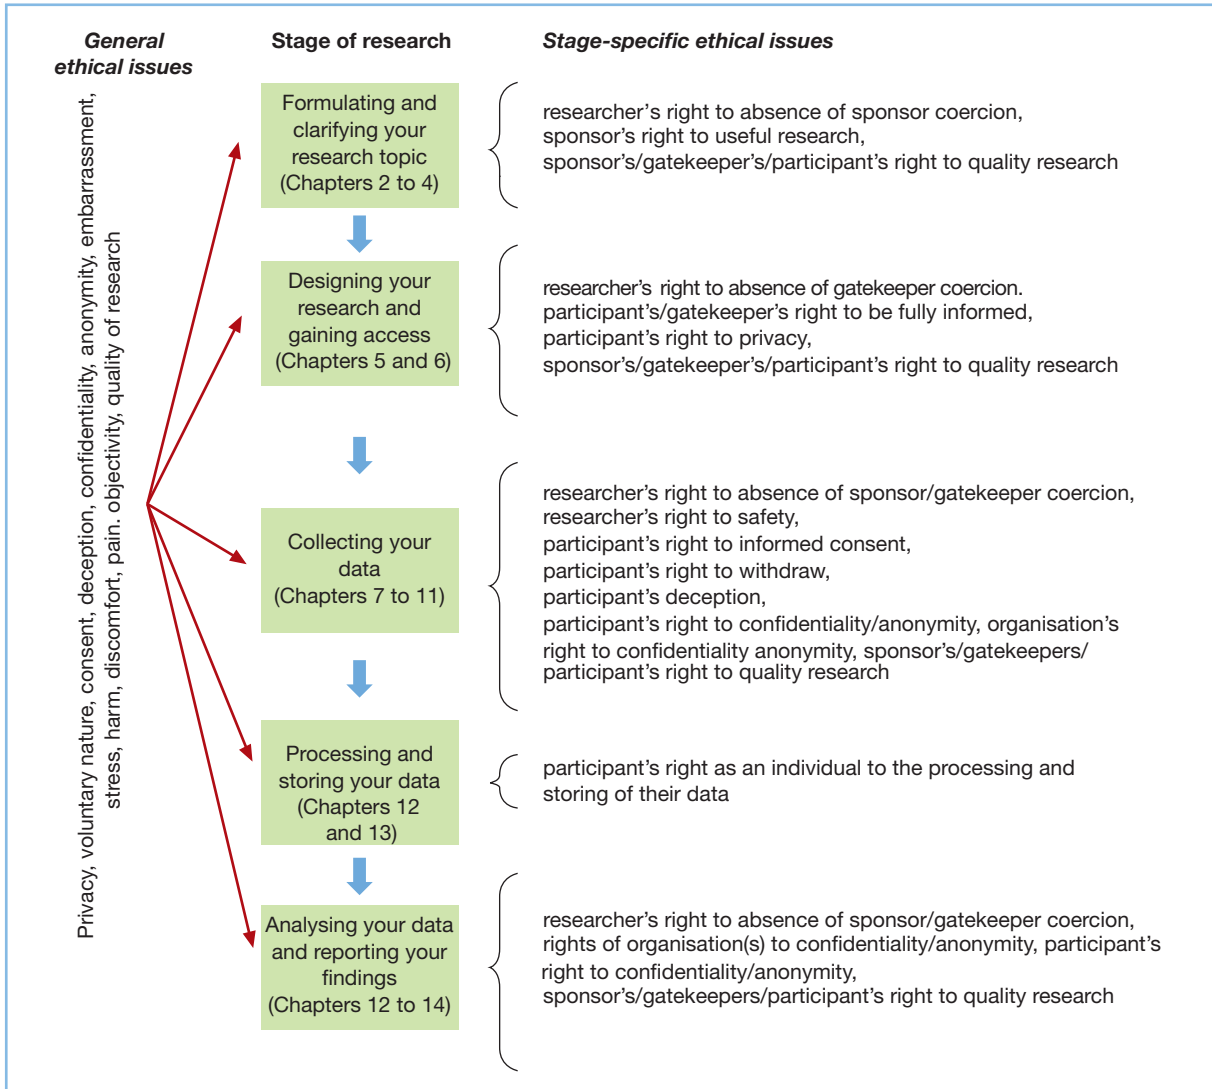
General ethical issues

Stage of research

Stage-specific ethical issues

Privacy, voluntary nature, consent, deception, confidentiality, anonymity, embarrassment, stress, harm, discomfort, pain. objectivity, quality of research

Formulating and clarifying your research topic (Chapters 2 to 4)

researcher's right to absence of sponsor coercion, sponsor's right to useful research, sponsor's/gatekeeper's/participant's right to quality research

Designing your research and gaining access (Chapters 5 and 6)

researcher's right to absence of gatekeeper coercion. participant's/gatekeeper's right to be fully informed, participant's right to privacy, sponsor's/gatekeeper's/participant's right to quality research

Collecting your data (Chapters 7 to 11)

researcher's right to absence of sponsor/gatekeeper coercion, researcher's right to safety, participant's right to informed consent, participant's right to withdraw, participant's deception, participant's right to confidentiality/anonymity, organisation's right to confidentiality anonymity, sponsor's/gatekeepers/ participant's right to quality research

Processing and storing your data (Chapters 12 and 13)

participant's right as an individual to the processing and storing of their data

Analysing your data and reporting your findings (Chapters 12 to 14)

researcher's right to absence of sponsor/gatekeeper coercion, rights of organisation(s) to confidentiality/anonymity, participant's right to confidentiality/anonymity, sponsor's/gatekeepers/participant's right to quality research